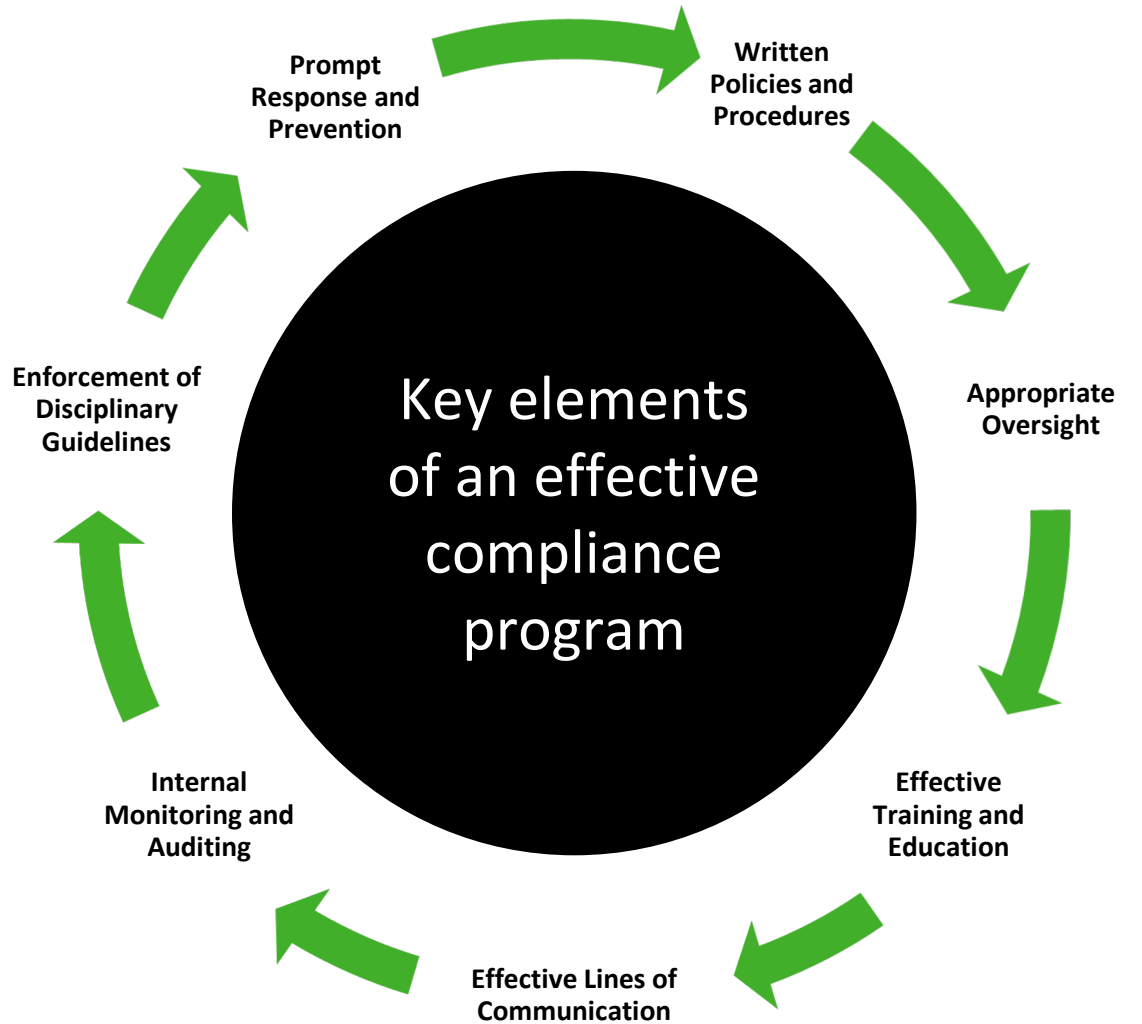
Key elements of an effective compliance program

Written Policies and Procedures

Appropriate Oversight

Effective Training and Education

Effective Lines of Communication

Internal Monitoring and Auditing

Enforcement of Disciplinary Guidelines

Prompt Response and Prevention